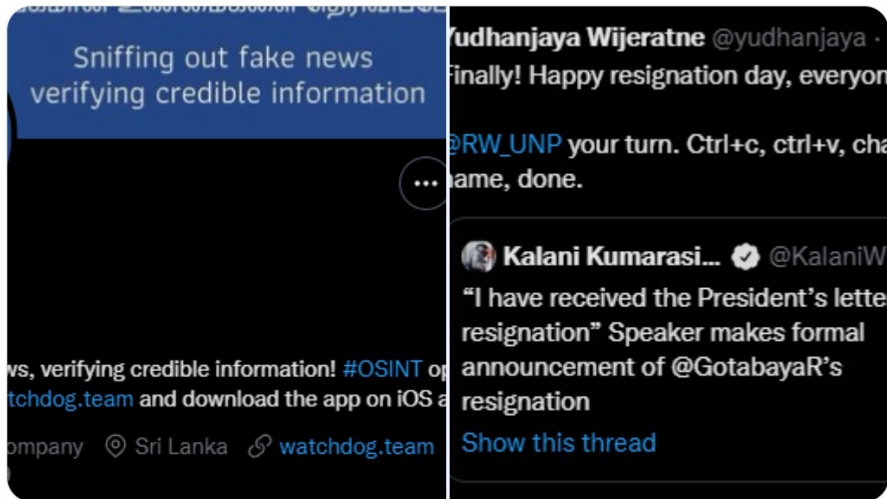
Sniffing out fake news verifying credible information

ws, verifying credible information! #OSINT op
tchdog.team and download the app on iOS a

ompany  Sri Lanka  watchdog.team

Yudhanjaya Wijeratne @yudhanjaya ·
Finally! Happy resignation day, everyon

@RW_UNP your turn. Ctrl+c, ctrl+v, cha
name, done.

Kalani Kumarasi... @KalaniW
"I have received the President's lette
resignation" Speaker makes formal
announcement of @GotabayaR's
resignation
Show this thread